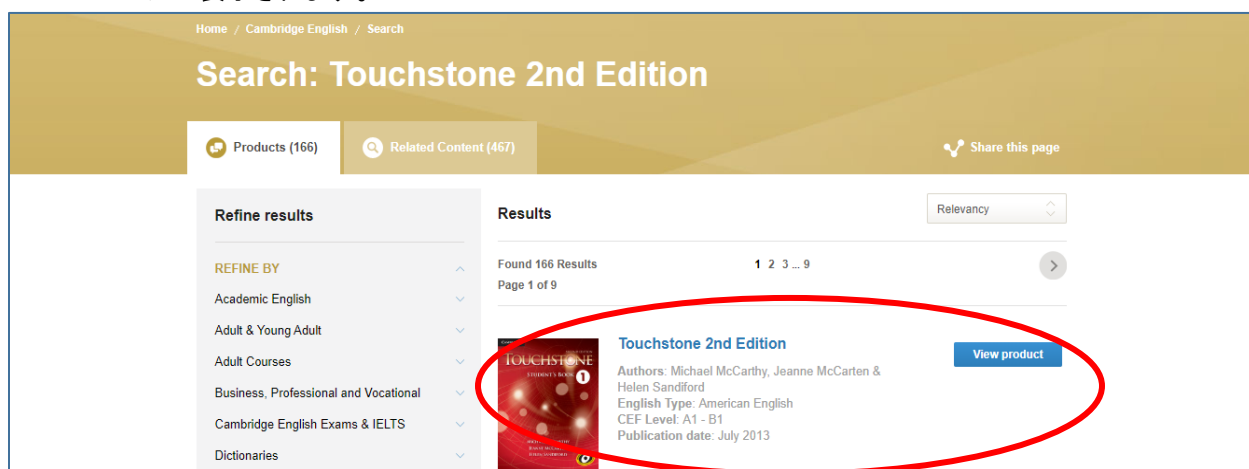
Home / Cambridge English / Search

Search: Touchstone 2nd Edition

Products (166)

Related Content (467)

Share this page

Refine results

REFINE BY

Academic English

Adult & Young Adult

Adult Courses

Business, Professional and Vocational

Cambridge English Exams & IELTS

Dictionaries

Results

Relevancy

Found 166 Results

Page 1 of 9

1 2 3 ... 9

TOUCHSTONE STUDENT'S BOOK 1

Touchstone 2nd Edition

Authors: Michael McCarthy, Jeanne McCarten & Helen Sandiford

English Type: American English

CEF Level: A1 - B1

Publication date: July 2013

View product